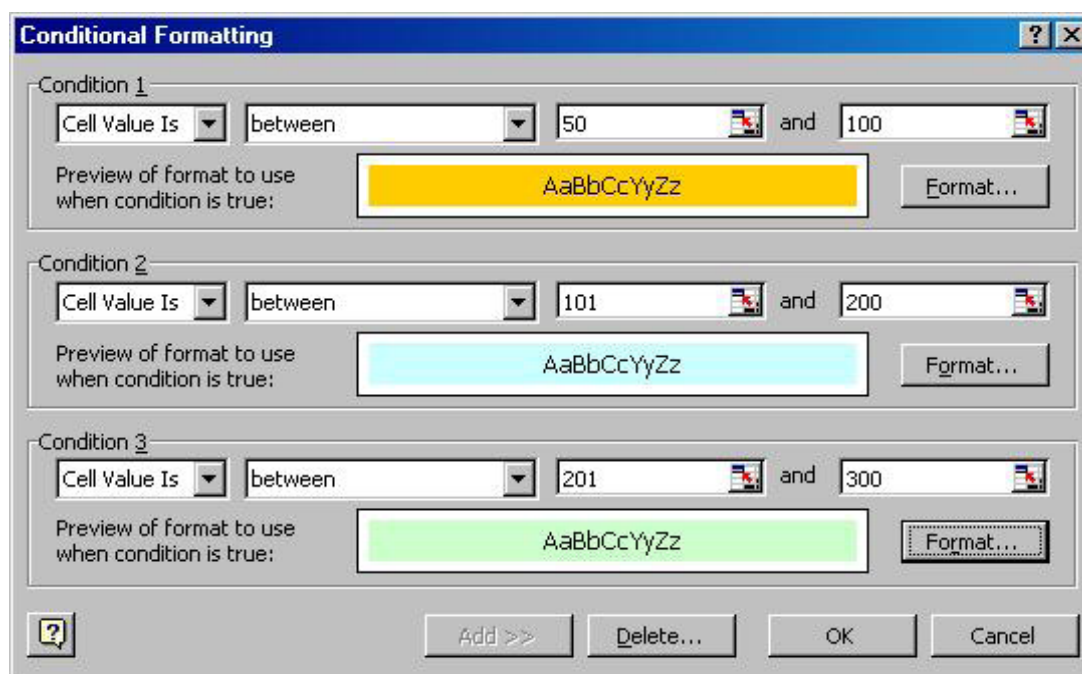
Conditional Formatting

? X

Condition 1

Cell Value Is | between | 50 | and | 100

Preview of format to use when condition is true:

AaBbCcYyZz

Format...

Condition 2

Cell Value Is | between | 101 | and | 200

Preview of format to use when condition is true:

AaBbCcYyZz

Format...

Condition 3

Cell Value Is | between | 201 | and | 300

Preview of format to use when condition is true:

AaBbCcYyZz

Format...

Add >> | Delete... | OK | Cancel